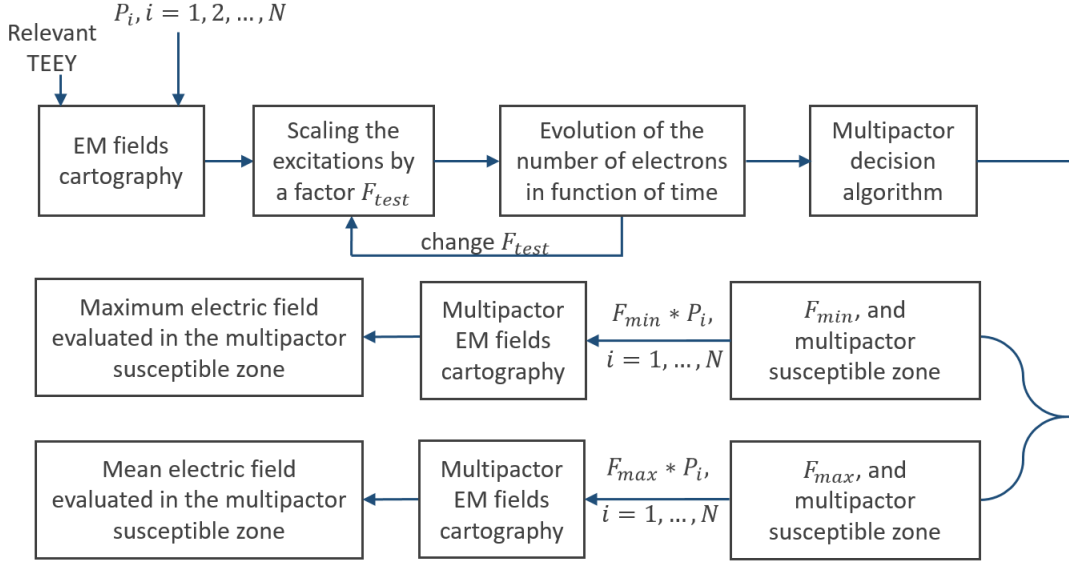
Relevant TEEY

$P_i, i = 1, 2, \ldots, N$

EM fields cartography

Scaling the excitations by a factor $F_{test}$

Evolution of the number of electrons in function of time

Multipactor decision algorithm

change $F_{test}$

Maximum electric field evaluated in the multipactor susceptible zone

Multipactor EM fields cartography

$F_{min} * P_i,$
$i = 1, \ldots, N$

$F_{min}$, and multipactor susceptible zone

Mean electric field evaluated in the multipactor susceptible zone

Multipactor EM fields cartography

$F_{max} * P_i,$
$i = 1, \ldots, N$

$F_{max}$, and multipactor susceptible zone